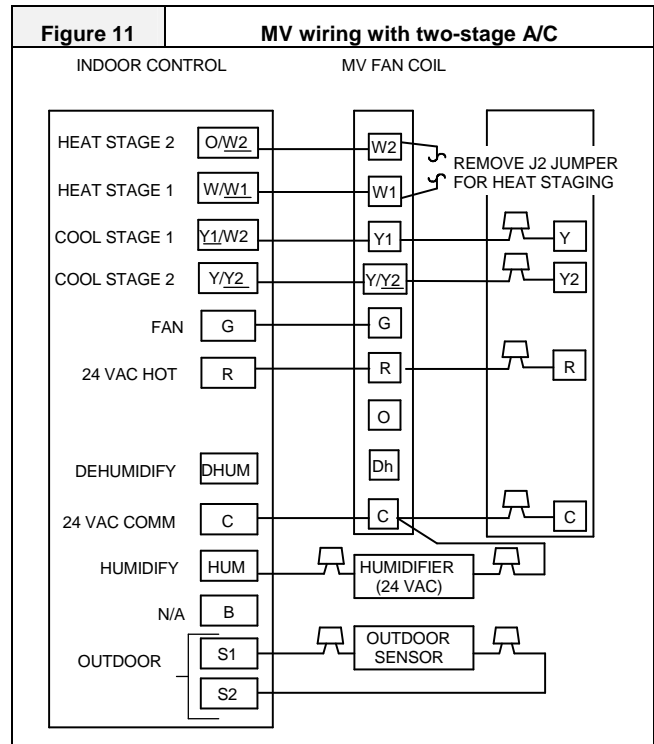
| Figure 11 | MV wiring with two-stage A/C |
|---|---|

INDOOR CONTROL

MV FAN COIL

HEAT STAGE 2 O/W2

W2

REMOVE J2 JUMPER FOR HEAT STAGING

HEAT STAGE 1 W/W1

W1

COOL STAGE 1 Y1/W2

Y1

Y

COOL STAGE 2 Y/Y2

Y/Y2

Y2

FAN G

G

24 VAC HOT R

R

R

O

DEHUMIDIFY DHUM

Dh

24 VAC COMM C

C

C

HUMIDIFY HUM

HUMIDIFIER (24 VAC)

N/A B

OUTDOOR S1 S2

OUTDOOR SENSOR